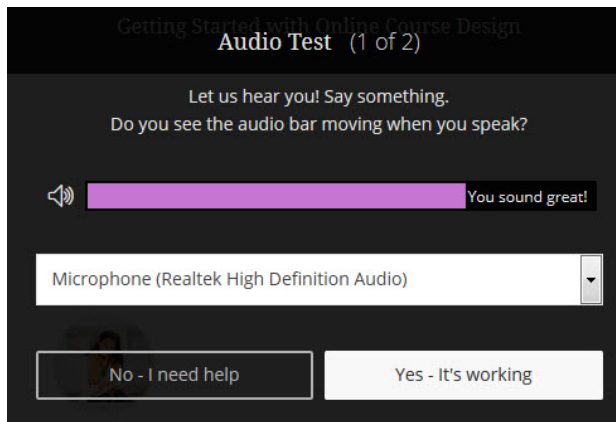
Getting Started with Online Course Design

Audio Test (1 of 2)

Let us hear you! Say something.
Do you see the audio bar moving when you speak?

You sound great!

Microphone (Realtek High Definition Audio)

No - I need help

Yes - It's working